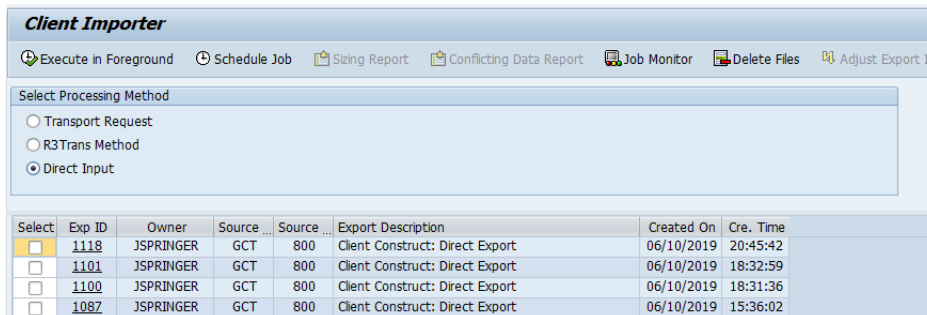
Client Importer

Execute in Foreground  Schedule Job  Sizing Report  Conflicting Data Report  Job Monitor  Delete Files  Adjust Export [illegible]

Select Processing Method

Transport Request

R3Trans Method

Direct Input

| Select | Exp ID | Owner | Source ... | Source ... | Export Description | Created On | Cre. Time |
|---|---|---|---|---|---|---|---|
| | 1118 | JSPRINGER | GCT | 800 | Client Construct: Direct Export | 06/10/2019 | 20:45:42 |
| | 1101 | JSPRINGER | GCT | 800 | Client Construct: Direct Export | 06/10/2019 | 18:32:59 |
| | 1100 | JSPRINGER | GCT | 800 | Client Construct: Direct Export | 06/10/2019 | 18:31:36 |
| | 1087 | JSPRINGER | GCT | 800 | Client Construct: Direct Export | 06/10/2019 | 15:36:02 |